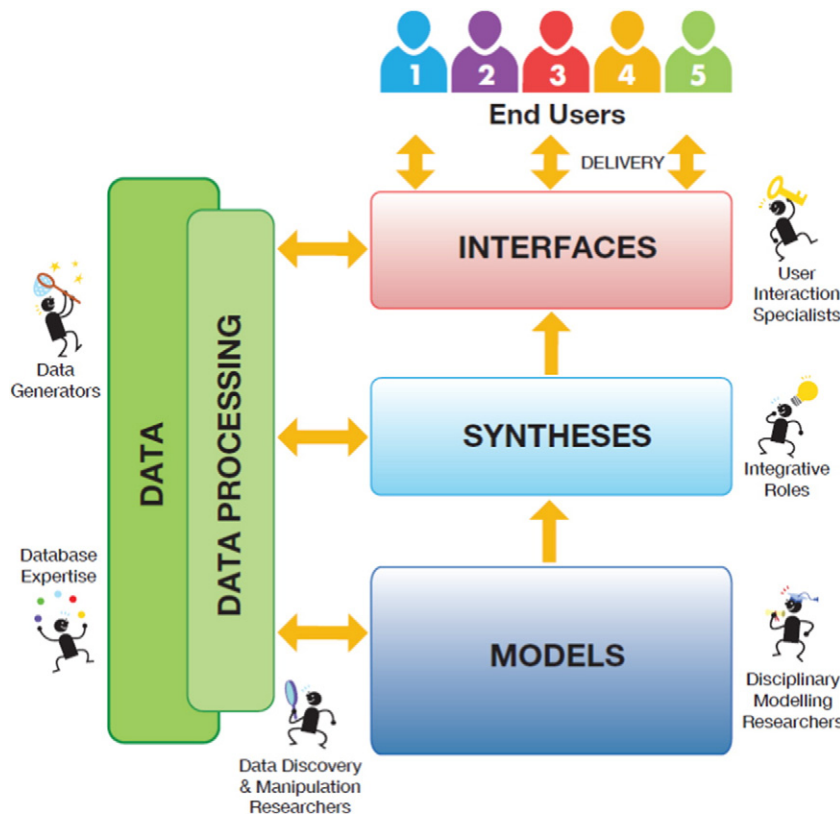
1 2 3 4 5

End Users

DELIVERY

INTERFACES

User Interaction Specialists

Data Generators

DATA

DATA PROCESSING

SYNTHESES

Integrative Roles

Database Expertise

MODELS

Disciplinary Modelling Researchers

Data Discovery & Manipulation Researchers